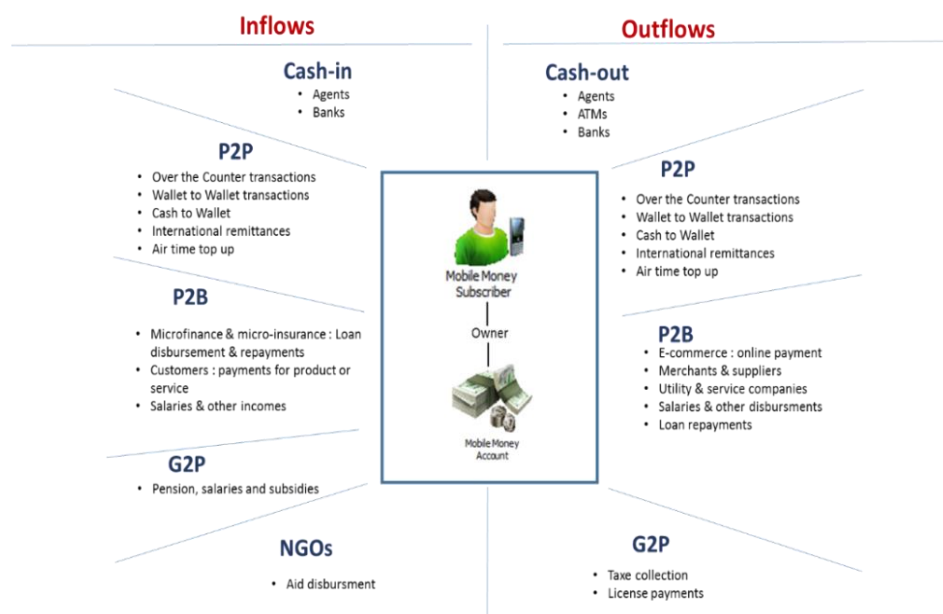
Inflows

Cash-in
• Agents
• Banks

P2P
• Over the Counter transactions
• Wallet to Wallet transactions
• Cash to Wallet
• International remittances
• Air time top up

P2B
• Microfinance & micro-insurance : Loan disbursement & repayments
• Customers : payments for product or service
• Salaries & other incomes

G2P
• Pension, salaries and subsidies

NGOs
• Aid disbursment

Outflows

Cash-out
• Agents
• ATMs
• Banks

P2P
• Over the Counter transactions
• Wallet to Wallet transactions
• Cash to Wallet
• International remittances
• Air time top up

P2B
• E-commerce : online payment
• Merchants & suppliers
• Utility & service companies
• Salaries & other disbursments
• Loan repayments

G2P
• Taxe collection
• License payments

Mobile Money Subscriber

Owner

Mobile Money Account